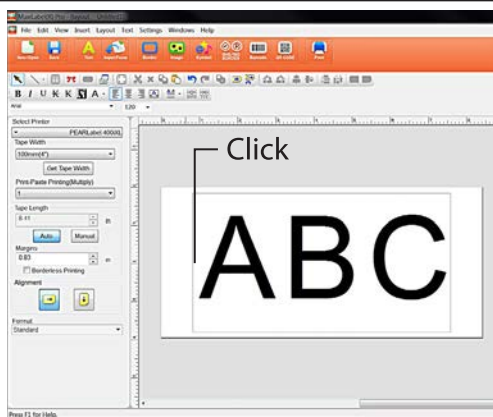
File Edit View Insert Layout Text Settings Windows Help

New Open Save Text Insert Frame Border Image Symbol Barcode QR Code Print

B I U K K A

120

Select Printer
PEARLabel 400(4)

Tape Width
100mm(4")
Get Tape Width

Print-Paste Printing(Multiply)
1

Tape Length
6.11 in
Auto Manual

Margins
0.83 in
Borderless Printing

Alignment

Format
Standard

Click

ABC

Press F1 for Help.